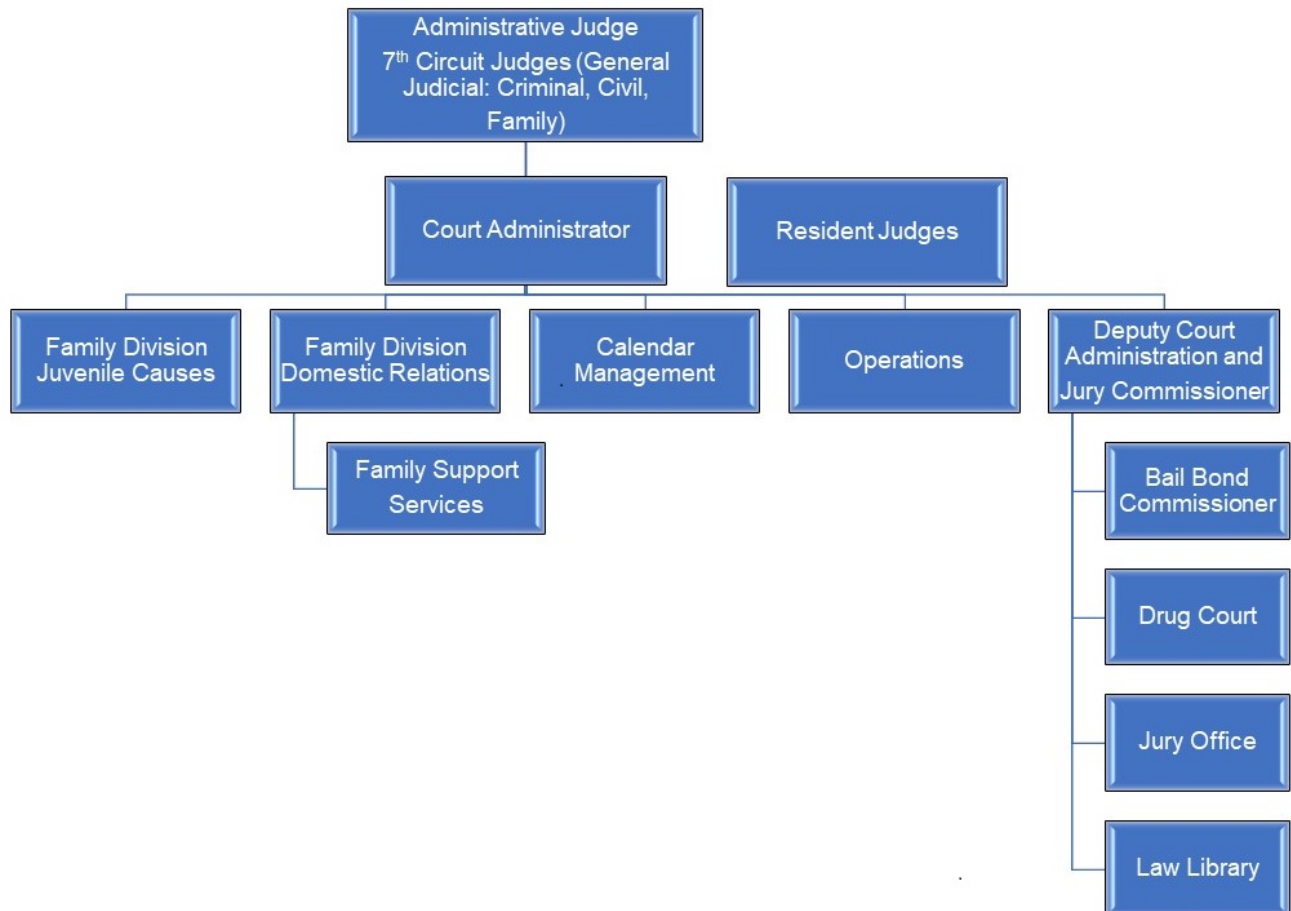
Administrative Judge
7$^{th}$ Circuit Judges (General Judicial: Criminal, Civil, Family)

Court Administrator

Resident Judges

Family Division Juvenile Causes

Family Division Domestic Relations

Family Support Services

Calendar Management

Operations

Deputy Court Administration and Jury Commissioner

Bail Bond Commissioner

Drug Court

Jury Office

Law Library